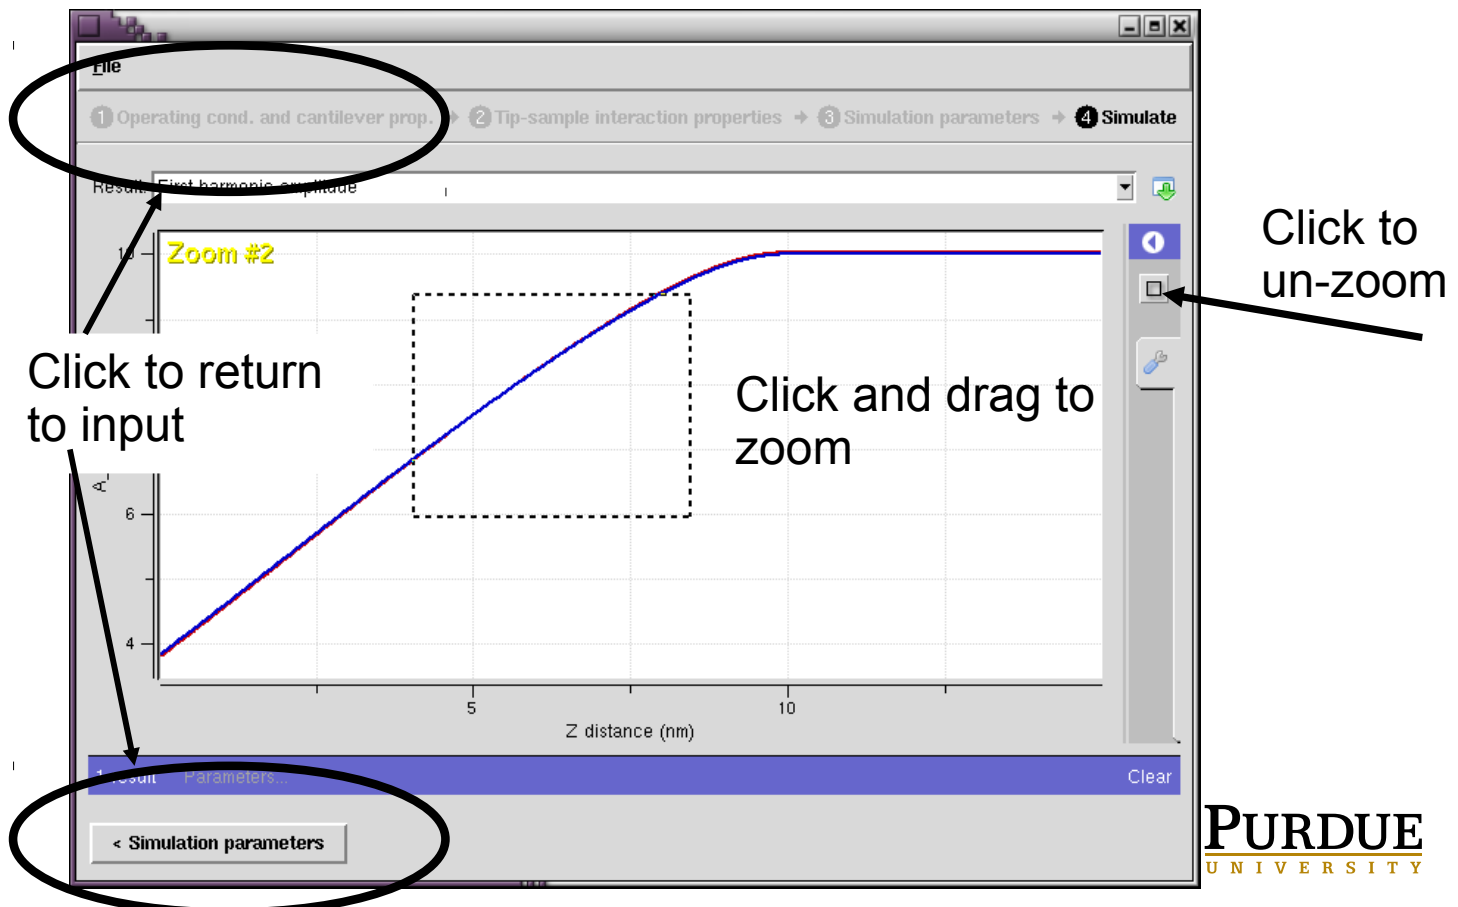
File

1 Operating cond. and cantilever prop. → 2 Tip-sample interaction properties → 3 Simulation parameters → 4 Simulate

Result: First harmonic amplitude

Zoom #2

10

A

6

4

5

10

Z distance (nm)

Click to return to input

Click and drag to zoom

Click to un-zoom

1 Result Parameters...

Clear

< Simulation parameters

PURDUE
UNIVERSITY